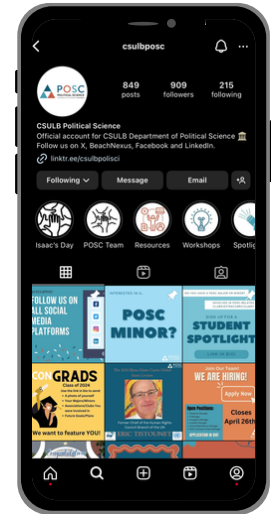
csulbposc

POSC POLITICAL SCIENCE

849 posts

909 followers

215 following

CSULB Political Science

Official account for CSULB Department of Political Science 🏛️ Follow us on X, BeachNexus, Facebook and LinkedIn.

linktr.ee/csulbpolisci

Following

Message

Email

Isaac's Day

POSC Team

Resources

Workshops

Spotlig

FOLLOW US ON ALL SOCIAL MEDIA PLATFORMS

POSC MINOR?

STUDENT SPOTLIGHT

CONGRATS Class of 2024

We want to feature YOU!

WE ARE HIRING!

Closes April 26th

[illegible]